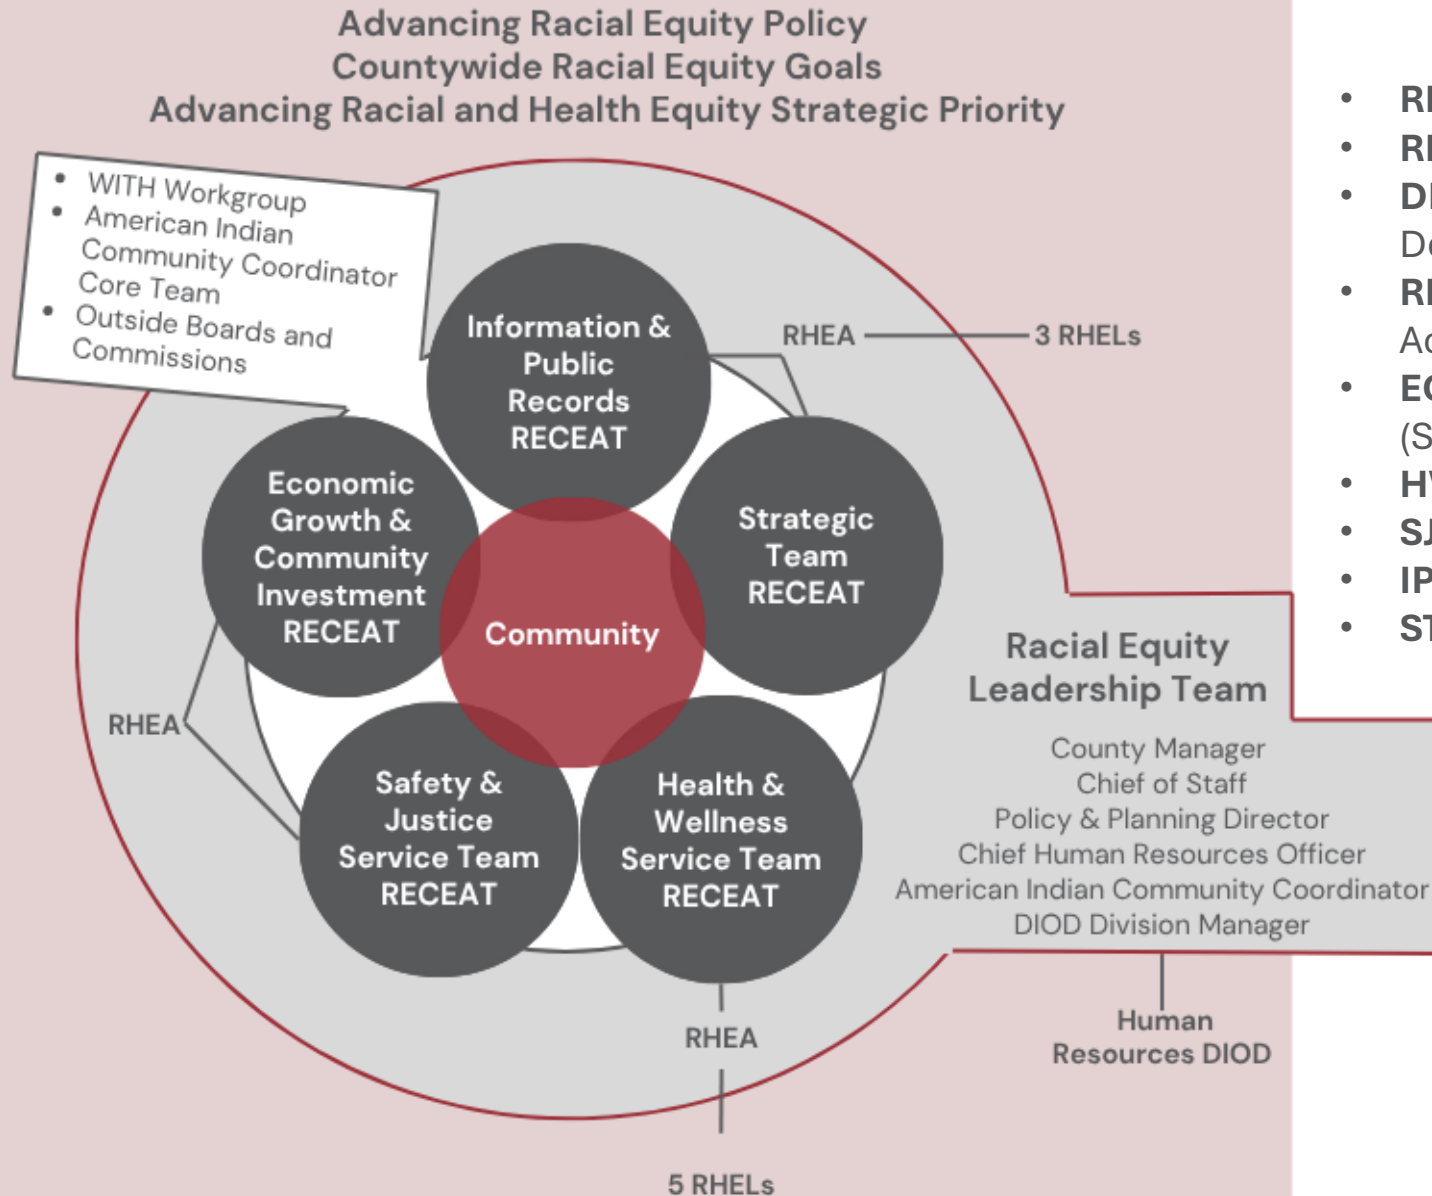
Advancing Racial Equity Policy
Countywide Racial Equity Goals
Advancing Racial and Health Equity Strategic Priority

- WITH Workgroup
- American Indian Community Coordinator Core Team
- Outside Boards and Commissions

Information & Public Records RECEAT

RHEA — 3 RHELs

Economic Growth & Community Investment RECEAT

Community

Strategic Team RECEAT

RHEA

Safety & Justice Service Team RECEAT

Health & Wellness Service Team RECEAT

RHEA

5 RHELs

Racial Equity Leadership Team

County Manager
Chief of Staff
Policy & Planning Director
Chief Human Resources Officer
American Indian Community Coordinator
DIOD Division Manager

Human Resources DIOD

- R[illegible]
- R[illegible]
- D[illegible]
D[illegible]
- R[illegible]
A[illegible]
- E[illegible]
(S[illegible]
- H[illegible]
- S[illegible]
- IP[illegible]
- S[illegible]